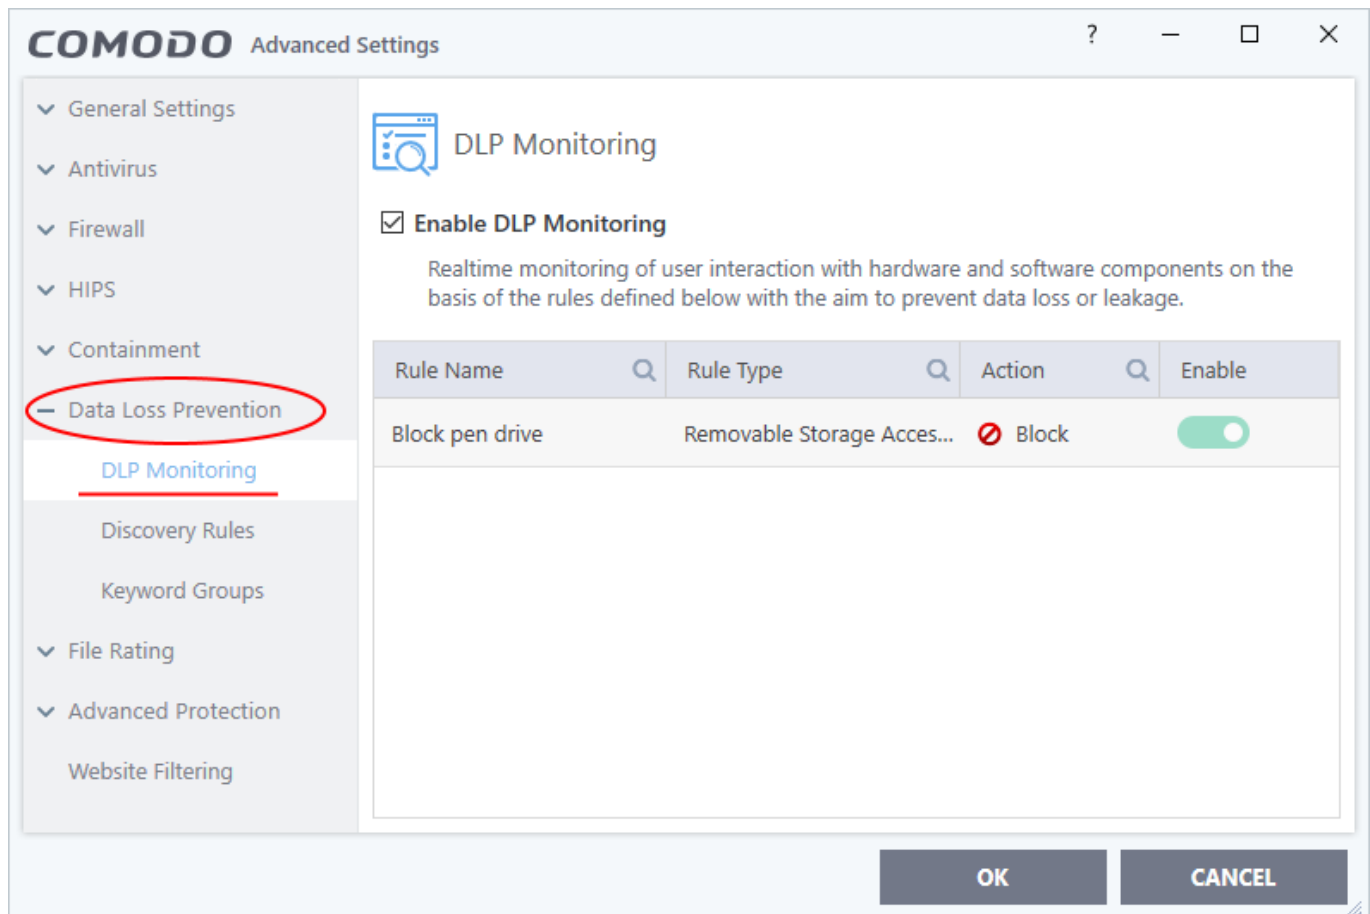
COMODO Advanced Settings

?

General Settings
Antivirus
Firewall
HIPS
Containment
Data Loss Prevention
DLP Monitoring
Discovery Rules
Keyword Groups
File Rating
Advanced Protection
Website Filtering

DLP Monitoring

Enable DLP Monitoring

Realtime monitoring of user interaction with hardware and software components on the basis of the rules defined below with the aim to prevent data loss or leakage.

| Rule Name | Rule Type | Action | Enable |
|---|---|---|---|
| Block pen drive | Removable Storage Acces... | Block | |

OK
CANCEL